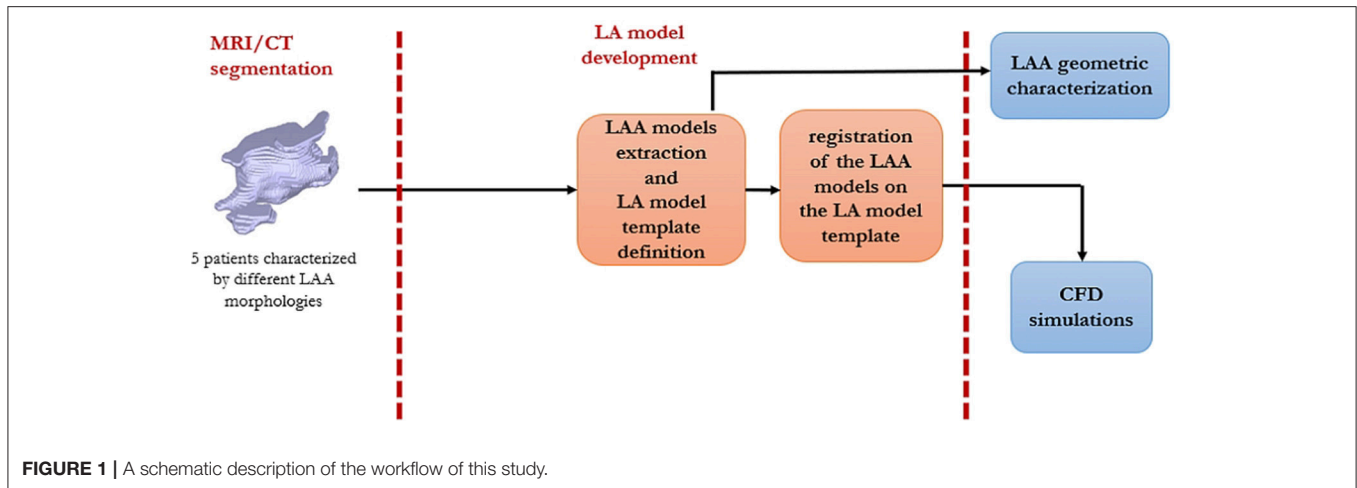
MRI/CT segmentation

5 patients characterized by different LAA morphologies

LA model development

LAA models extraction and LA model template definition

registration of the LAA models on the LA model template

LAA geometric characterization

CFD simulations

FIGURE 1 | A schematic description of the workflow of this study.